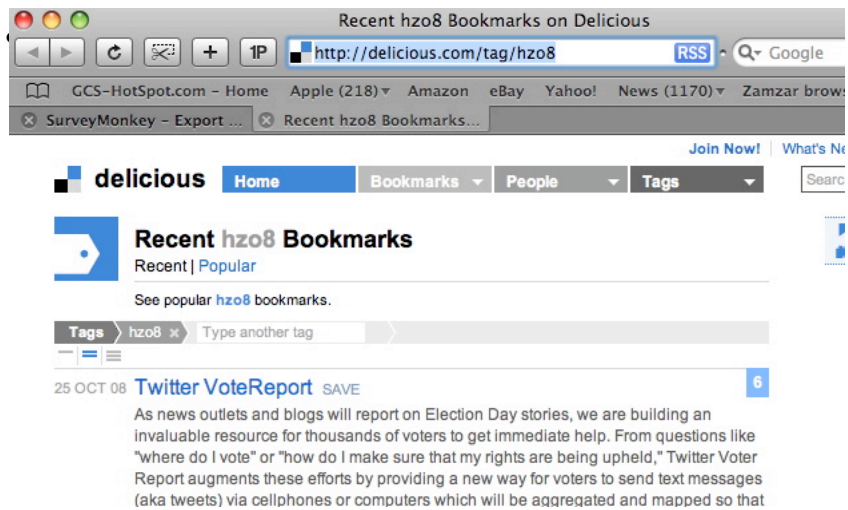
Recent hzo8 Bookmarks on Delicious

1P http://delicious.com/tag/hzo8 RSS Google

GCS-HotSpot.com - Home Apple (218) Amazon eBay Yahoo! News (1170) Zamzar brows

SurveyMonkey - Export ... Recent hzo8 Bookmarks...

Join Now! What's Ne

delicious Home Bookmarks People Tags

Searc

Recent hzo8 Bookmarks

Recent | Popular

See popular hzo8 bookmarks.

Tags hzo8 Type another tag

25 OCT 08 Twitter VoteReport SAVE 6

As news outlets and blogs will report on Election Day stories, we are building an invaluable resource for thousands of voters to get immediate help. From questions like "where do I vote" or "how do I make sure that my rights are being upheld," Twitter Voter Report augments these efforts by providing a new way for voters to send text messages (aka tweets) via cellphones or computers which will be aggregated and mapped so that